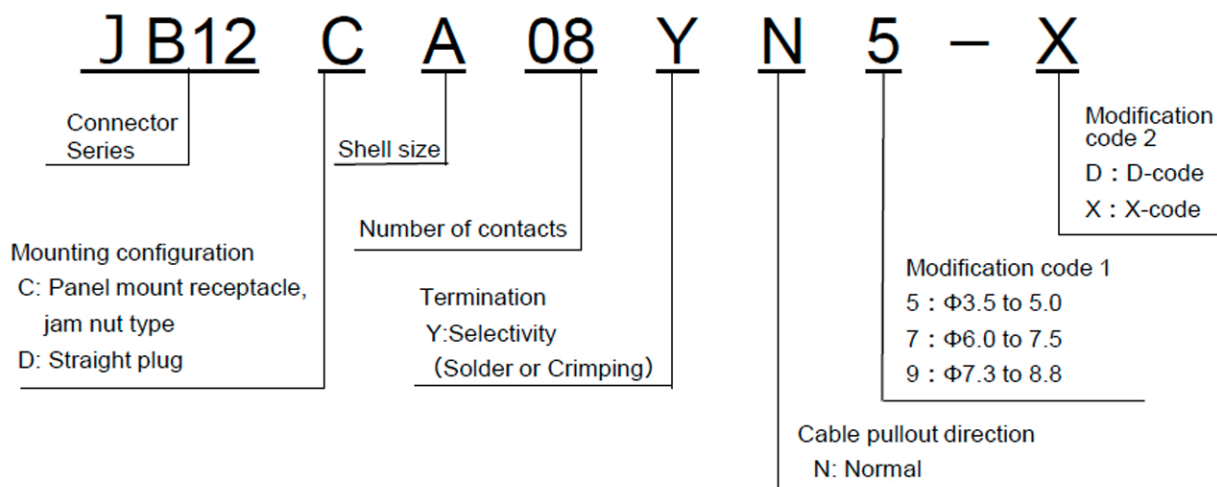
JB12 C A 08 Y N 5 – X

Connector Series

Shell size

Modification code 2
D：D-code
X：X-code

Number of contacts

Mounting configuration
C: Panel mount receptacle, jam nut type
D: Straight plug

Termination
Y:Selectivity
（Solder or Crimping）

Modification code 1
5：Φ3.5 to 5.0
7：Φ6.0 to 7.5
9：Φ7.3 to 8.8

Cable pullout direction
N: Normal